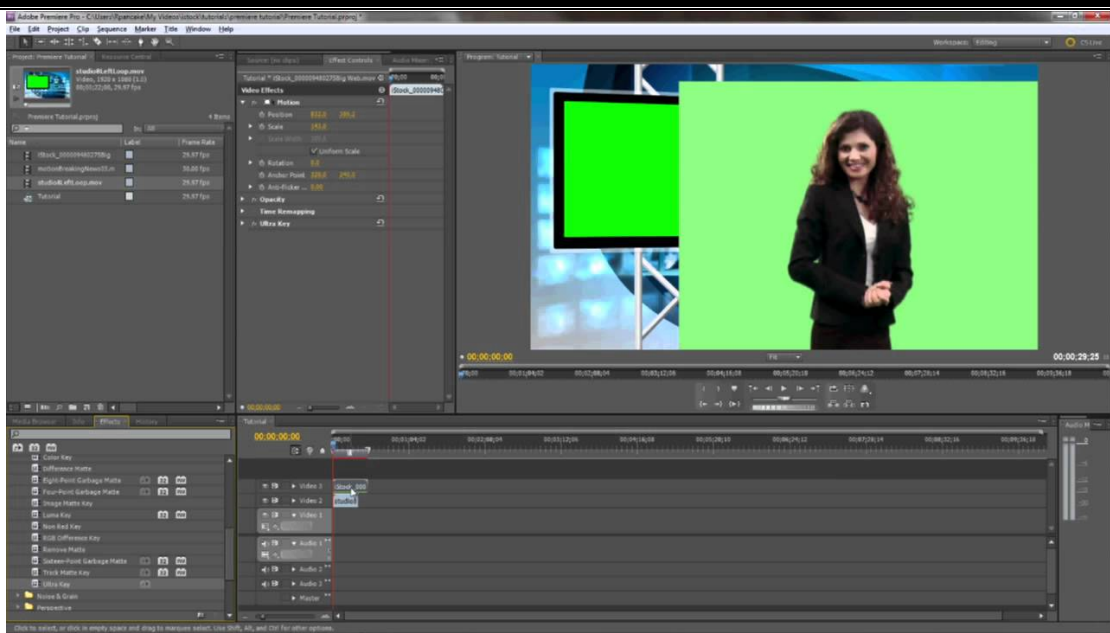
Adobe Premiere Pro - C:\Users\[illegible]\My Videos\istock\tutorials\premiere tutorial\Premiere Tutorial.prproj *

File Edit Project Clip Sequence Marker Title Window Help

Workspace: Editing

CS Live

Project: Premiere Tutorial | Resource Central

studioRLeftLoop.mov
Video, 1920 x 1080 (1.0)
00;01;22;00, 29.97 fps

Premiere Tutorial.prproj
4 Items

In: All

| Name | Label | Frame Rate |
|---|---|---|
| iStock_000009460275Big | | 29.97 fps |
| motionBreakingNews03.m | | 30.00 fps |
| studioRLeftLoop.mov | | 29.97 fps |
| Tutorial | | 29.97 fps |

Source: (no clips) | Effect Controls | Audio Mixer: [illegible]

Tutorial * iStock_000009460275Big Web.mov
iStock_00000946

Video Effects
Motion
Position 832.0 289.2
Scale 143.0
Scale Width 100.0
Uniform Scale
Rotation 0.0
Anchor Point 320.0 270.0
Anti-flicker ... 0.00
Opacity
Time Remapping
Ultra Key

00;00;00;00

Program: Tutorial

00;00;00;00
Fit
00;00;29;25

00;00 00;01;04;02 00;02;08;04 00;03;12;06 00;04;16;08 00;05;20;10 00;06;24;12 00;07;28;14 00;08;32;16 00;09;36;18

Media Browser | Info | Effects | History

Color Key
Difference Matte
Eight-Point Garbage Matte
Four-Point Garbage Matte
Image Matte Key
Luma Key
Non Red Key
RGB Difference Key
Remove Matte
Sixteen-Point Garbage Matte
Track Matte Key
Ultra Key
Noise & Grain
Perspective

Tutorial

00;00;00;00

00;00 00;01;04;02 00;02;08;04 00;03;12;06 00;04;16;08 00;05;20;10 00;06;24;12 00;07;28;14 00;08;32;16 00;09;36;18

Video 3 iStock_000
Video 2 studioR
Video 1
Audio 1
Audio 2
Audio 3
Master

Audio M

Click to select, or click in empty space and drag to marquee select. Use Shift, Alt, and Ctrl for other options.